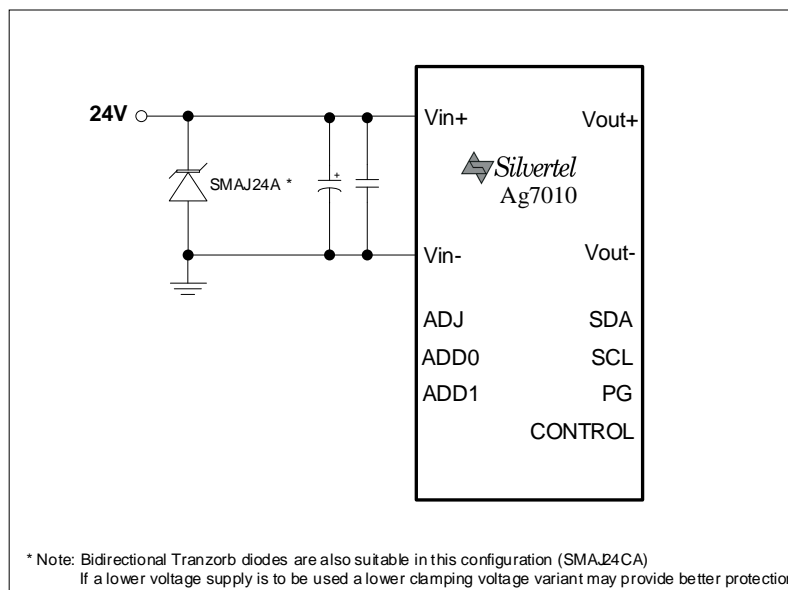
24V

SMAJ24A *

+

Vin+

Vout+

Silvertel

Ag7010

Vin-

Vout-

ADJ

SDA

ADD0

SCL

ADD1

PG

CONTROL

* Note: Bidirectional Tranzorb diodes are also suitable in this configuration (SMAJ24CA)
If a lower voltage supply is to be used a lower clamping voltage variant may provide better protectio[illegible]